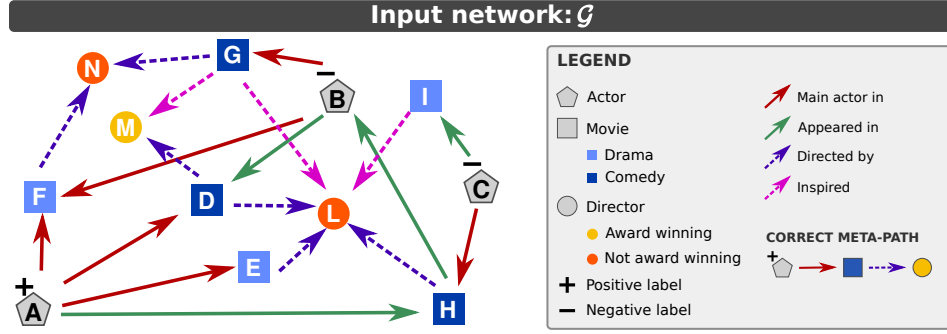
Input network: $\mathcal{G}$

N
G
M
B
I
F
D
L
C
E
A
H
+
−
−

LEGEND

Actor
Movie
Drama
Comedy
Director
Award winning
Not award winning
+ Positive label
− Negative label

Main actor in
Appeared in
Directed by
Inspired

CORRECT META-PATH
+